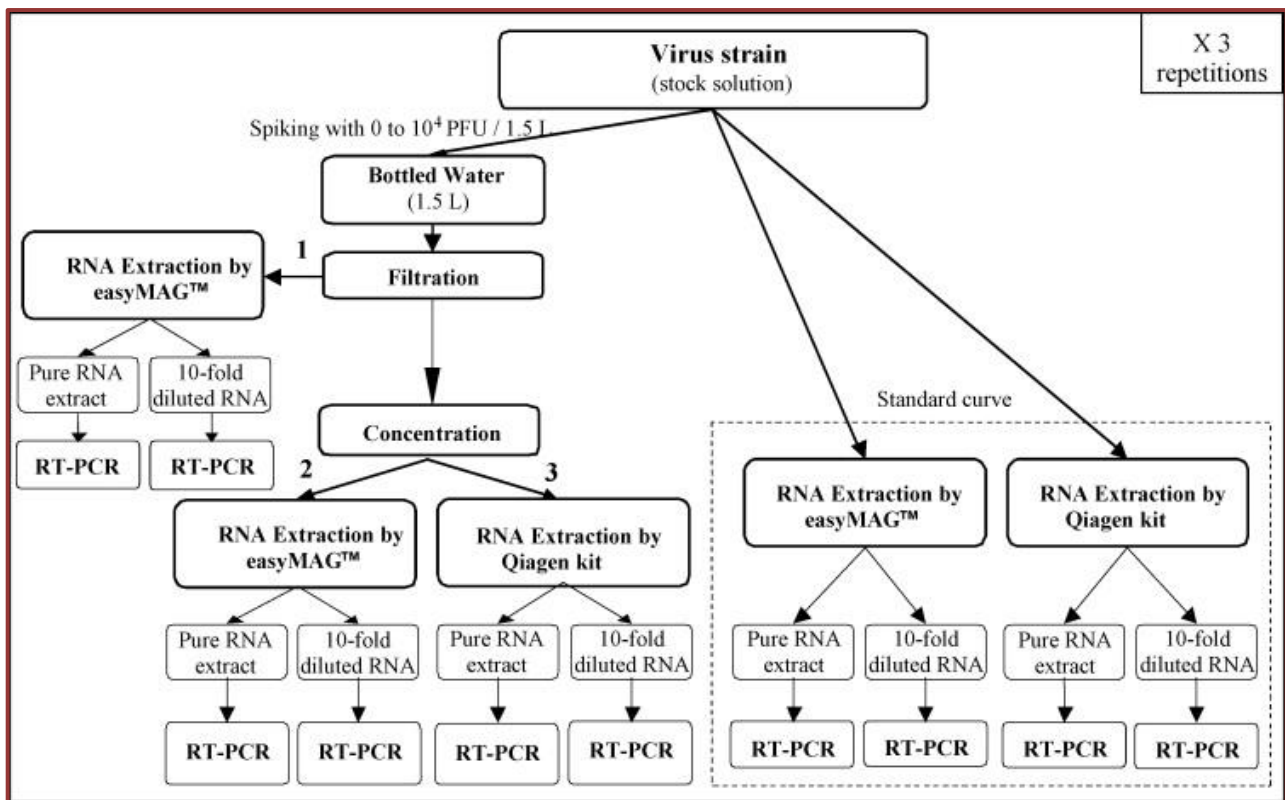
Virus strain
(stock solution)

X 3
repetitions

Spiking with 0 to $10^4$ PFU / 1.5 L

Bottled Water
(1.5 L)

1

RNA Extraction by easyMAG™

Filtration

Pure RNA extract

10-fold diluted RNA

RT-PCR

RT-PCR

Concentration

2

3

RNA Extraction by easyMAG™

RNA Extraction by Qiagen kit

Pure RNA extract

10-fold diluted RNA

Pure RNA extract

10-fold diluted RNA

RT-PCR

RT-PCR

RT-PCR

RT-PCR

Standard curve

RNA Extraction by easyMAG™

RNA Extraction by Qiagen kit

Pure RNA extract

10-fold diluted RNA

Pure RNA extract

10-fold diluted RNA

RT-PCR

RT-PCR

RT-PCR

RT-PCR